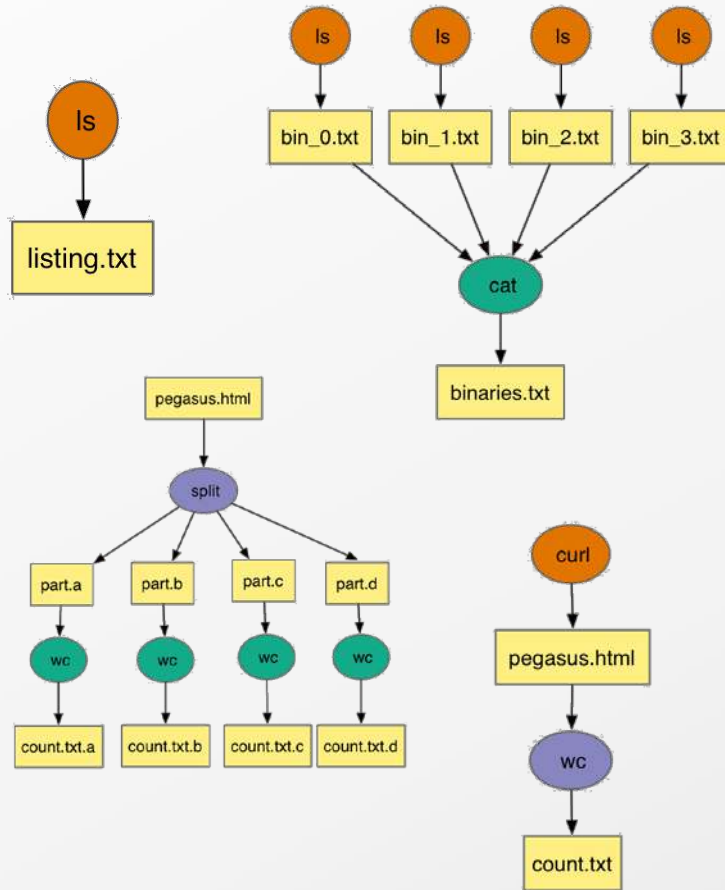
ls

listing.txt

ls ls ls ls

bin_0.txt bin_1.txt bin_2.txt bin_3.txt

cat

binaries.txt

pegasus.html

split

part.a part.b part.c part.d

wc wc wc wc

count.txt.a count.txt.b count.txt.c count.txt.d

curl

pegasus.html

wc

count.txt